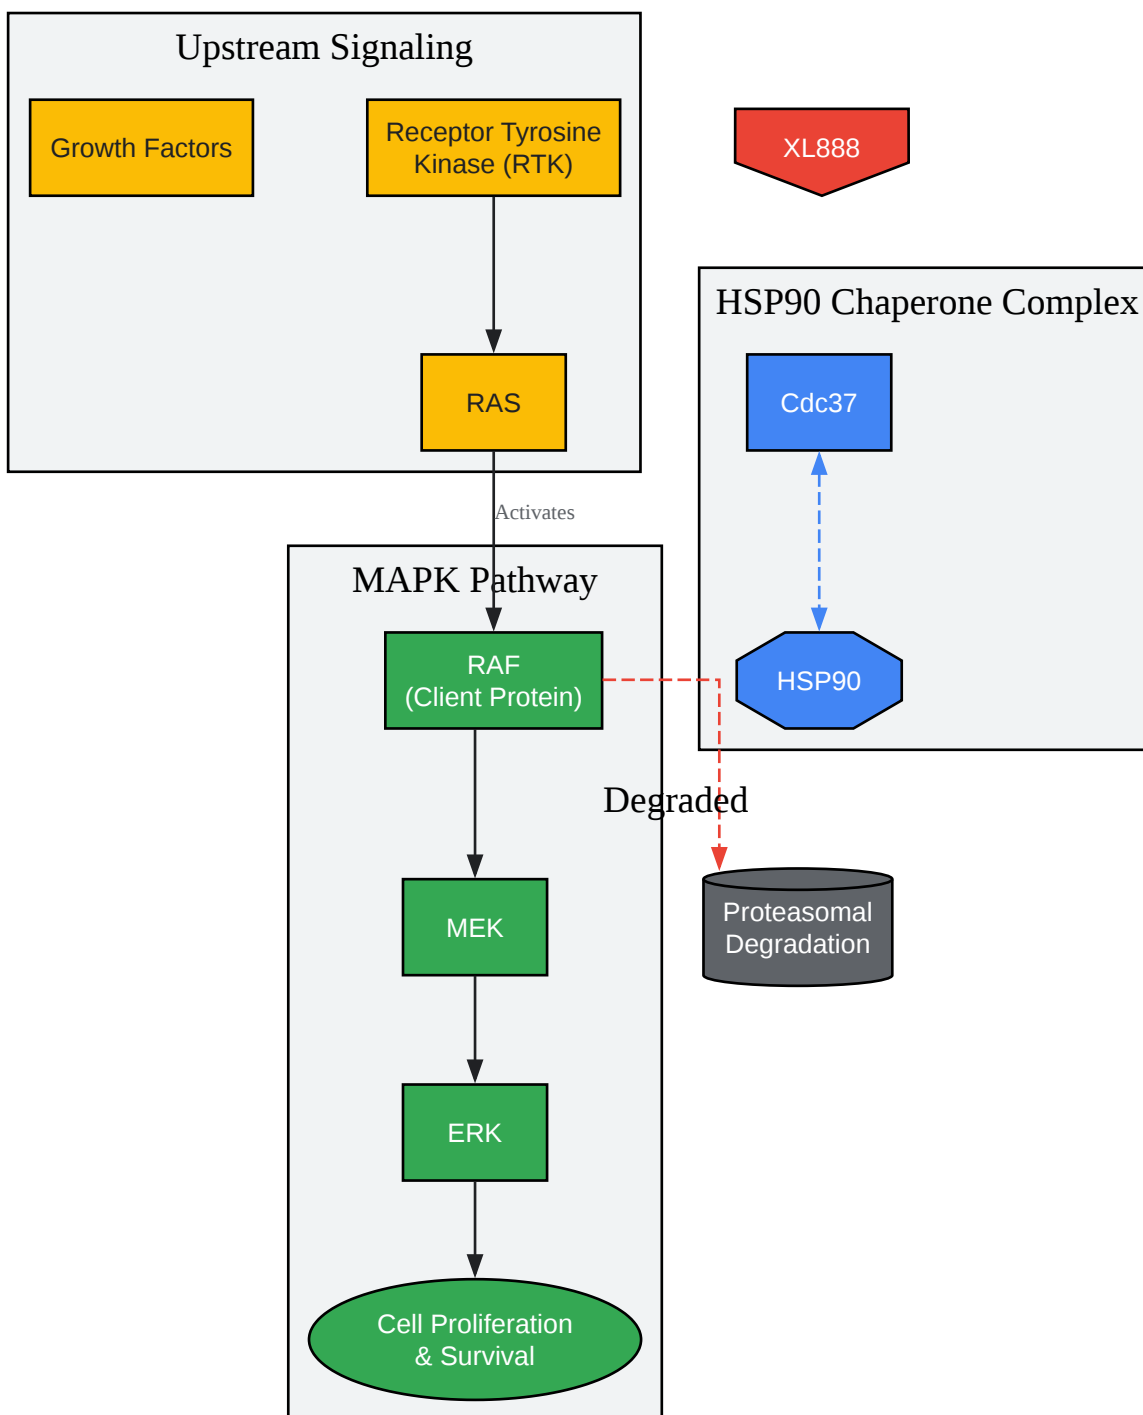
Upstream Signaling

Growth Factors

Receptor Tyrosine Kinase (RTK)

RAS

XL888

HSP90 Chaperone Complex

Cdc37

HSP90

Activates

MAPK Pathway

RAF
(Client Protein)

Degraded

Proteasomal Degradation

MEK

ERK

Cell Proliferation
& Survival